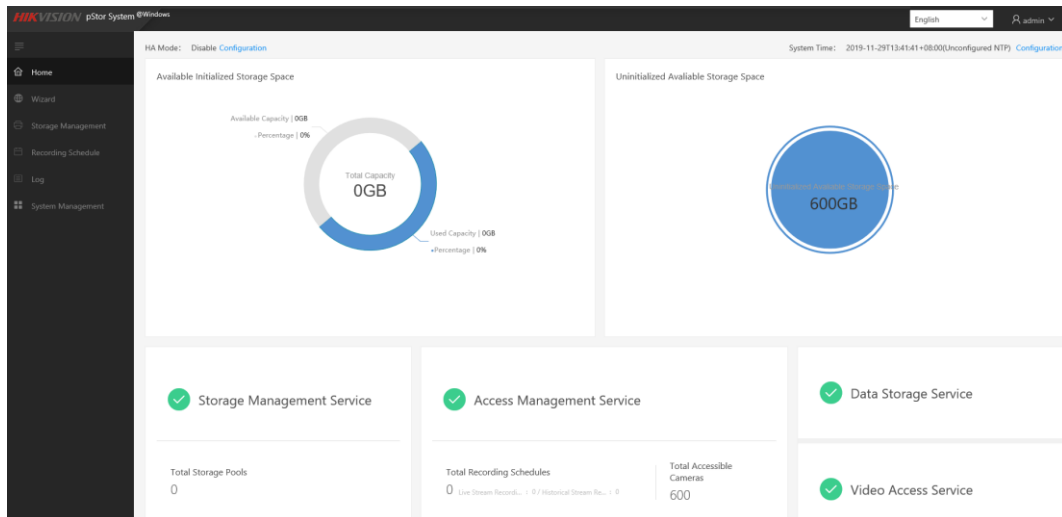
HIKVISION pStor System @Windows

English

admin

HA Mode: Disable Configuration

System Time: 2019-11-29T13:41:41+08:00(Unconfigured NTP) Configuration

Home

Wizard

Storage Management

Recording Schedule

Log

System Management

Available Initialized Storage Space

Available Capacity | 0GB

-Percentage | 0%

Total Capacity

0GB

Used Capacity | 0GB

-Percentage | 0%

Uninitialized Avaliable Storage Space

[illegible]

600GB

Storage Management Service

Total Storage Pools

0

Access Management Service

Total Recording Schedules

0 Live Stream Recordi... | 0 / Historical Stream Re... | 0

Total Accessible Cameras

600

Data Storage Service

Video Access Service